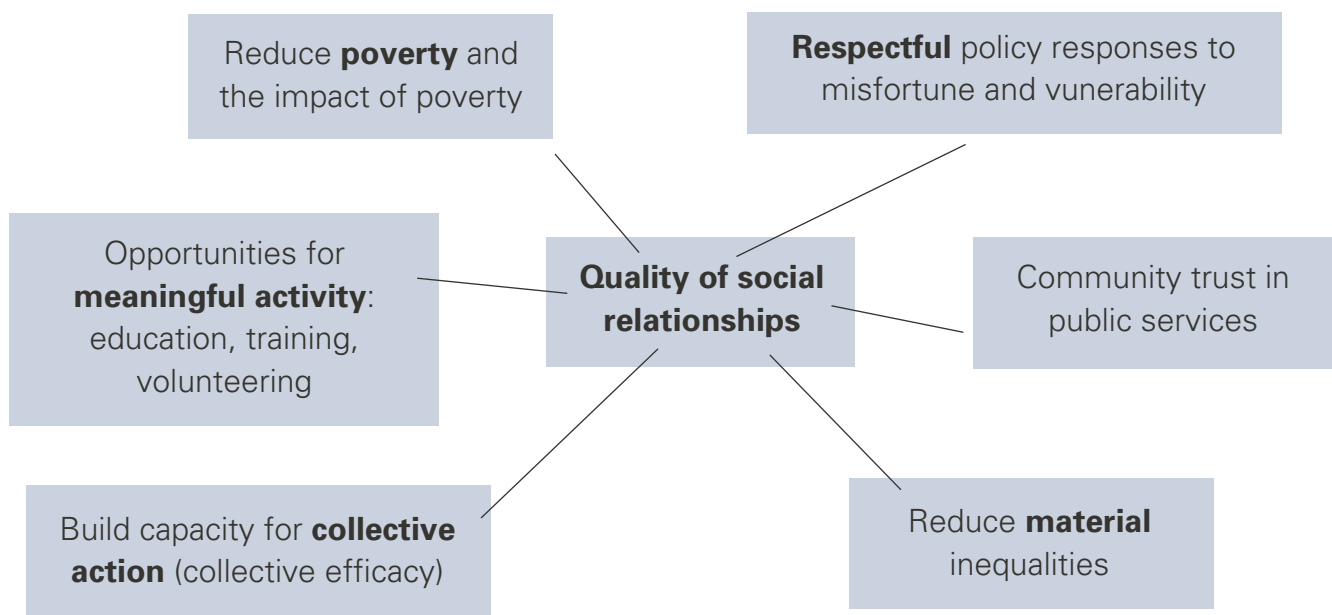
Reduce poverty and the impact of poverty

Respectful policy responses to misfortune and vunerability

Opportunities for meaningful activity: education, training, volunteering

Quality of social relationships

Community trust in public services

Build capacity for collective action (collective efficacy)

Reduce material inequalities